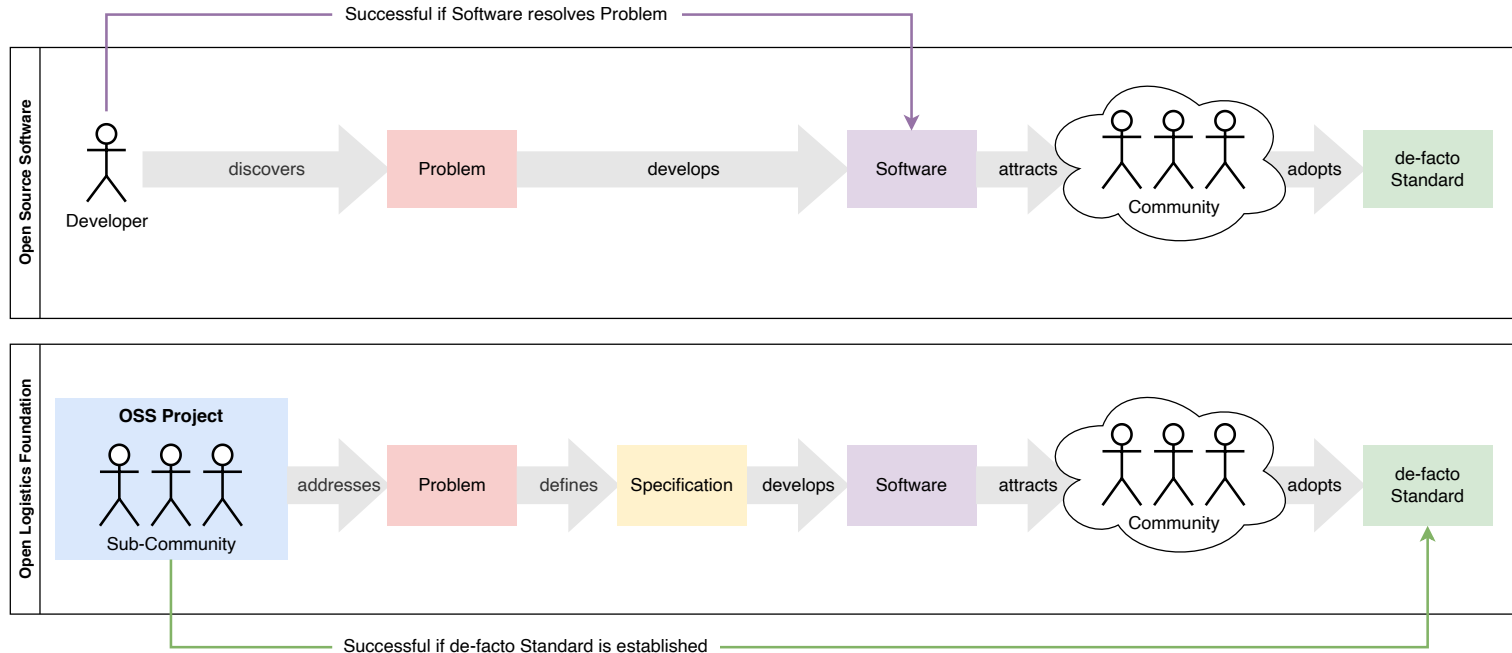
Successful if Software resolves Problem

Open Source Software

Developer

discovers

Problem

develops

Software

attracts

Community

adopts

de-facto Standard

Open Logistics Foundation

OSS Project

Sub-Community

addresses

Problem

defines

Specification

develops

Software

attracts

Community

adopts

de-facto Standard

Successful if de-facto Standard is established